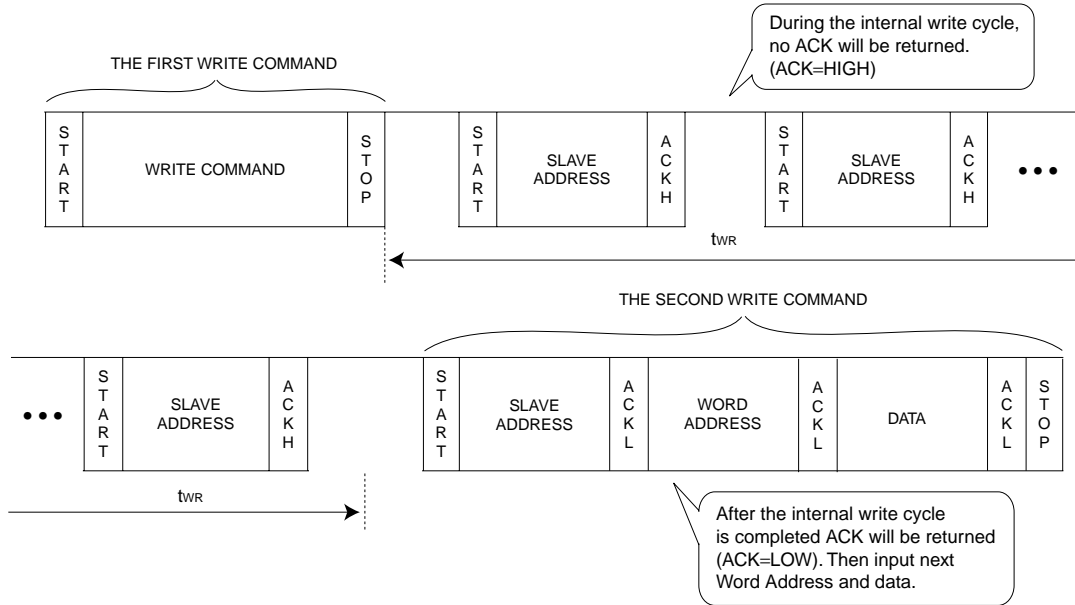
During the internal write cycle, no ACK will be returned. (ACK=HIGH)

THE FIRST WRITE COMMAND

START

WRITE COMMAND

STOP

START

SLAVE ADDRESS

ACKH

START

SLAVE ADDRESS

ACKH

•••

$t_{WR}$

THE SECOND WRITE COMMAND

•••

START

SLAVE ADDRESS

ACKH

START

SLAVE ADDRESS

ACKL

WORD ADDRESS

ACKL

DATA

ACKL

STOP

$t_{WR}$

After the internal write cycle is completed ACK will be returned (ACK=LOW). Then input next Word Address and data.